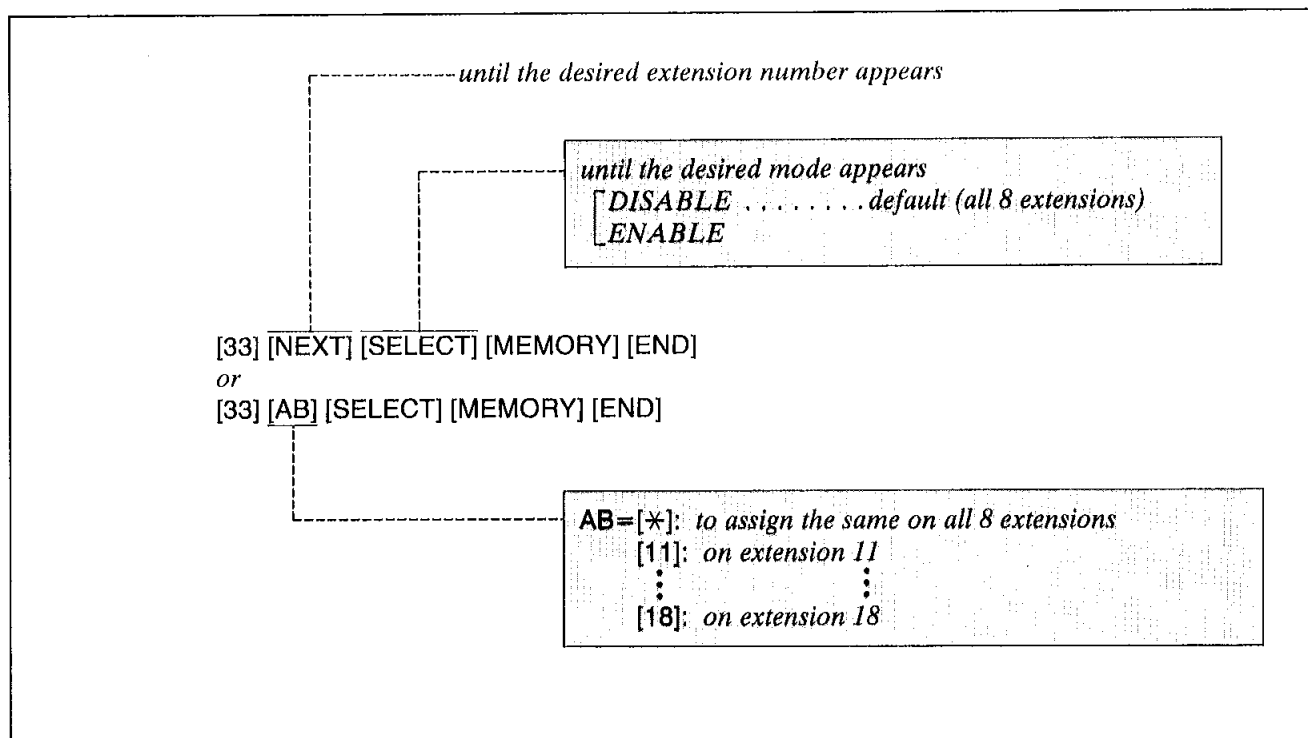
until the desired extension number appears

until the desired mode appears
DISABLE . . . . . . . . default (all 8 extensions)
ENABLE

[33] [NEXT] [SELECT] [MEMORY] [END]
or
[33] [AB] [SELECT] [MEMORY] [END]

AB=[$\ast$]: to assign the same on all 8 extensions
[11]: on extension 11
⋮ ⋮
[18]: on extension 18